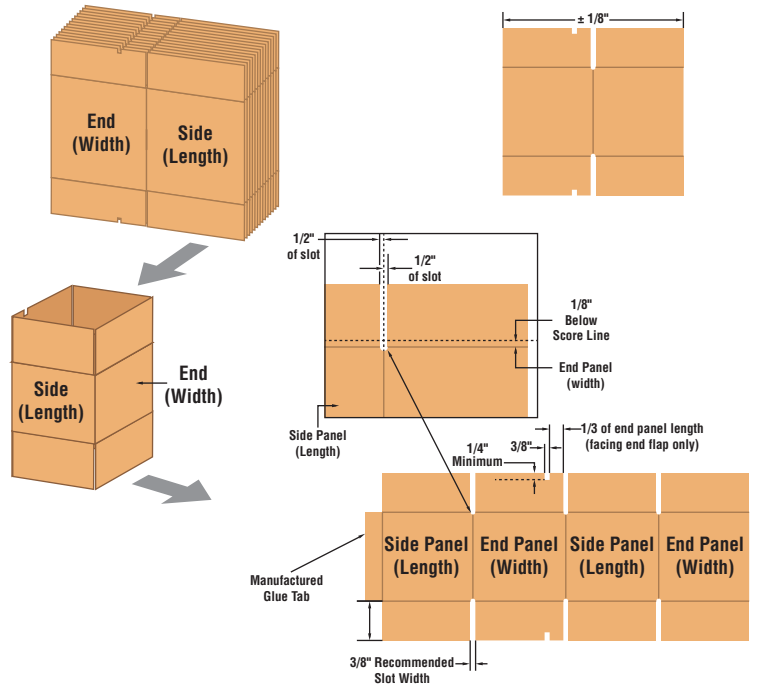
End (Width)

Side (Length)

± 1/8"

Side (Length)

End (Width)

1/2" of slot

1/2" of slot

1/8" Below Score Line

End Panel (width)

Side Panel (Length)

1/4" Minimum

3/8"

1/3 of end panel length (facing end flap only)

Manufactured Glue Tab

Side Panel (Length)

End Panel (Width)

Side Panel (Length)

End Panel (Width)

3/8" Recommended Slot Width